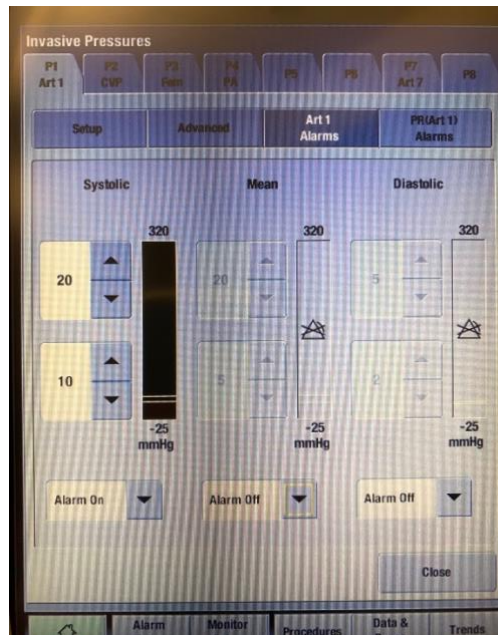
Invasive Pressures

P1 Art 1 | P2 CVP | P3 Fem | P4 PA | P5 | P6 | P7 Art 7 | P8

Setup | Advanced | Art 1 Alarms | PR(Art 1) Alarms

Systolic

320

20

10

-25 mmHg

Alarm On

Mean

320

20

5

-25 mmHg

Alarm Off

Diastolic

320

5

2

-25 mmHg

Alarm Off

Close

Alarm | Monitor | Procedures | Data & | Trends